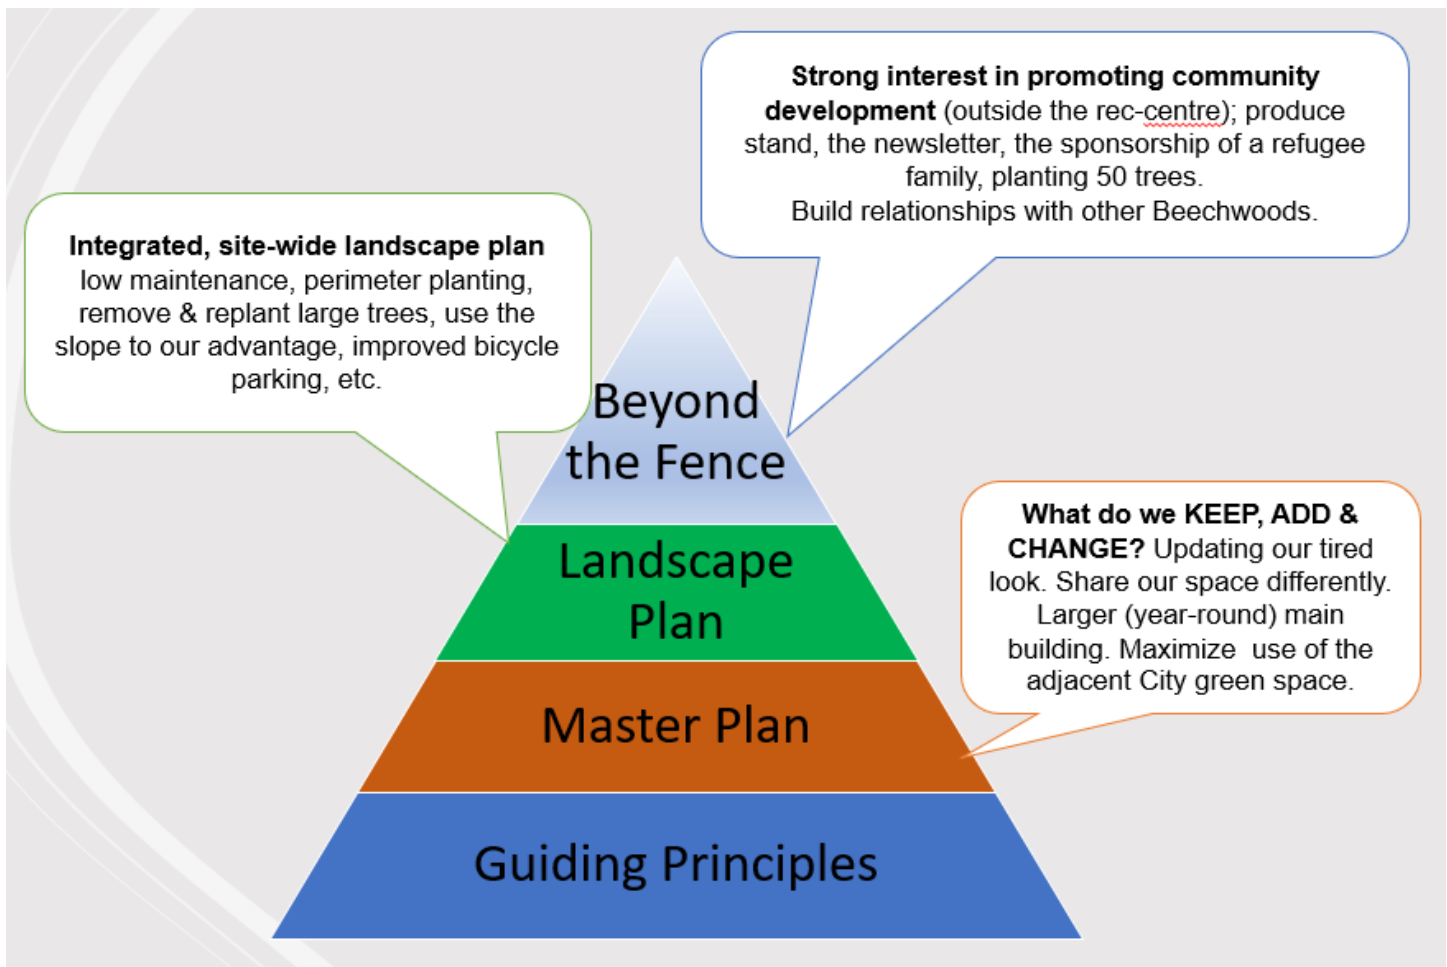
**Strong interest in promoting community development** (outside the rec-centre); produce stand, the newsletter, the sponsorship of a refugee family, planting 50 trees.
Build relationships with other Beechwoods.

**Integrated, site-wide landscape plan** low maintenance, perimeter planting, remove & replant large trees, use the slope to our advantage, improved bicycle parking, etc.

Beyond the Fence

Landscape Plan

**What do we KEEP, ADD & CHANGE?** Updating our tired look. Share our space differently. Larger (year-round) main building. Maximize use of the adjacent City green space.

Master Plan

Guiding Principles